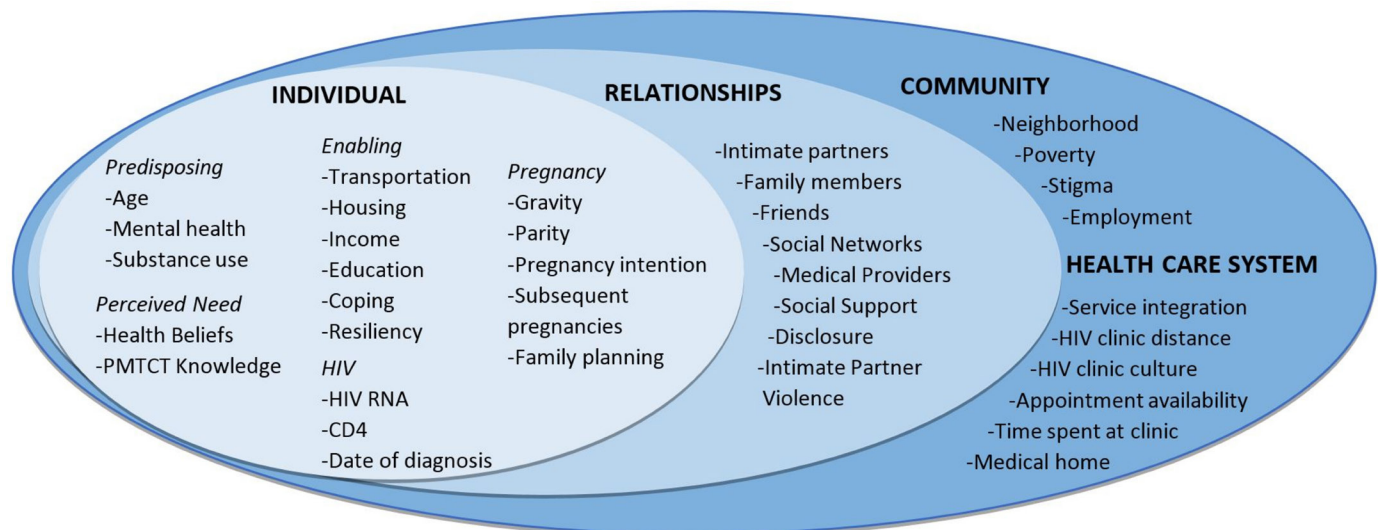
INDIVIDUAL

Predisposing
-Age
-Mental health
-Substance use

Perceived Need
-Health Beliefs
-PMTCT Knowledge

Enabling
-Transportation
-Housing
-Income
-Education
-Coping
-Resiliency

HIV
-HIV RNA
-CD4
-Date of diagnosis

Pregnancy
-Gravity
-Parity
-Pregnancy intention
-Subsequent pregnancies
-Family planning

RELATIONSHIPS

-Intimate partners
-Family members
-Friends
-Social Networks
-Medical Providers
-Social Support
-Disclosure
-Intimate Partner Violence

COMMUNITY

-Neighborhood
-Poverty
-Stigma
-Employment

HEALTH CARE SYSTEM

-Service integration
-HIV clinic distance
-HIV clinic culture
-Appointment availability
-Time spent at clinic
-Medical home